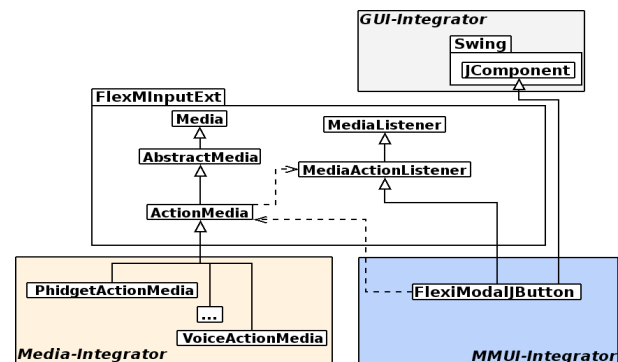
GUI-Integrator
Swing
JComponent
FlexMInputExt
Media
MediaListener
AbstractMedia
MediaActionListener
ActionMedia
PhidgetActionMedia
...
VoiceActionMedia
FlexiModalJButton
Media-Integrator
MMUI-Integrator